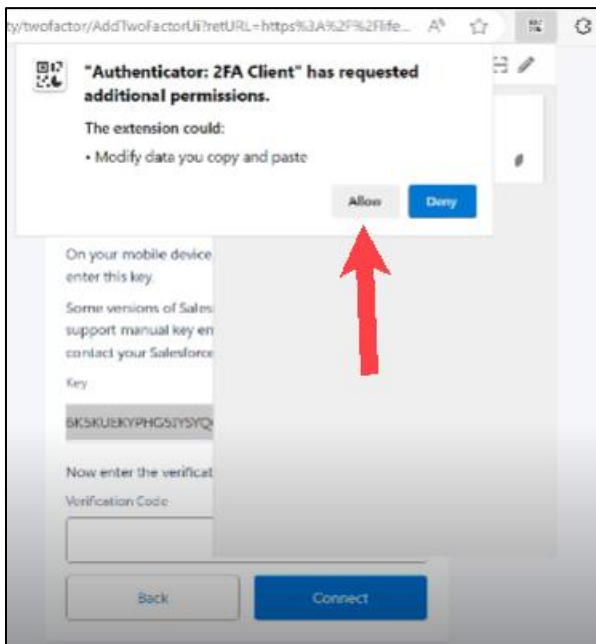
ty/twofactor/AddTwoFactorUi?retURL=https%3A%2F%2Flife...

"Authenticator: 2FA Client" has requested additional permissions.

The extension could:

• Modify data you copy and paste

Allow

Deny

On your mobile device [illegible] enter this key.

Some versions of Sales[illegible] support manual key en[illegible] contact your Salesforce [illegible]

Key

BKSKUEKYPHG5IYSYQ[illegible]

Now enter the verificat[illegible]

Verification Code

Back

Connect